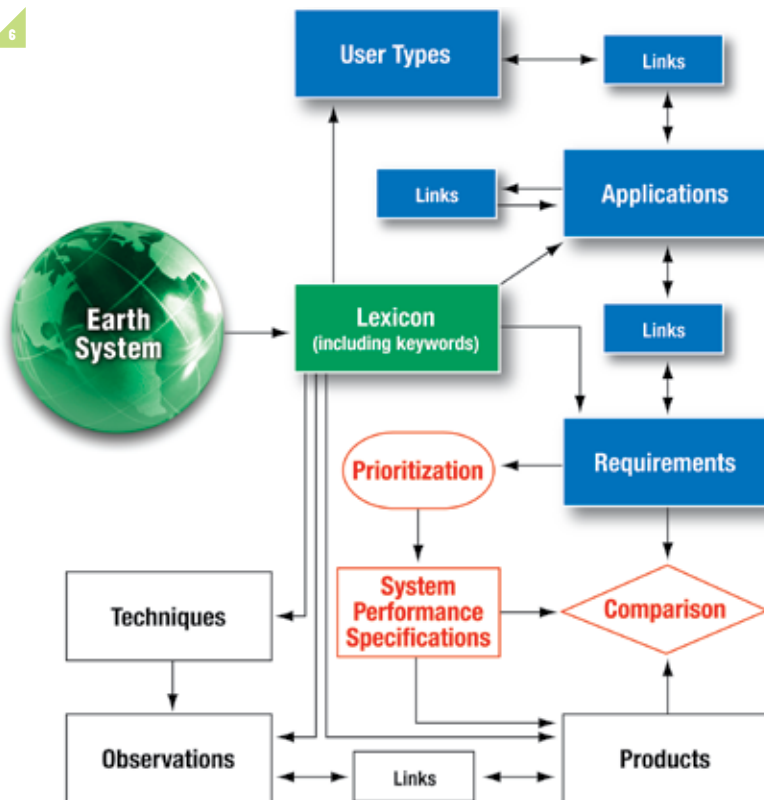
6

User Types

Links

Links

Applications

Earth System

Lexicon (including keywords)

Links

Prioritization

Requirements

Techniques

System Performance Specifications

Comparison

Observations

Links

Products